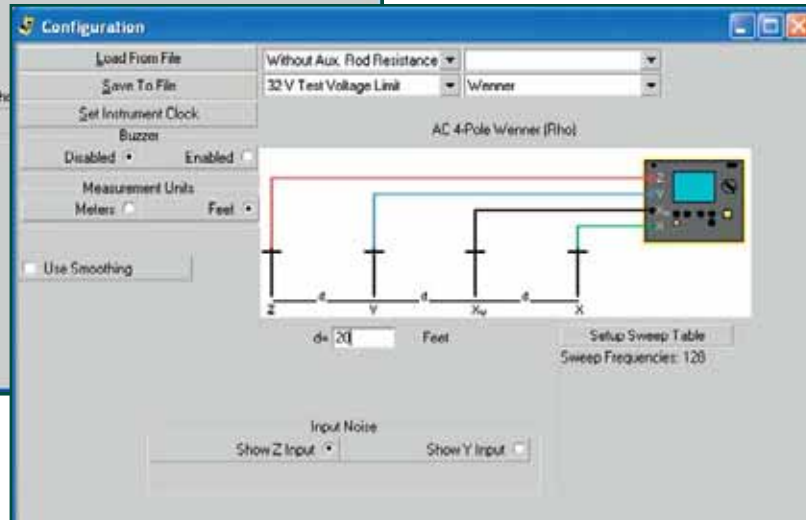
Configuration

Load From File
Save To File
Set Instrument Clock
Buzzer
Disabled • Enabled
Measurement Units
Meters Feet •

Use Smoothing

Without Aux. Rod Resistance
32 V Test Voltage Limit
Wenner

AC 4-Pole Wenner (Rho)

Z V $X_V$ X

Z d Y d $X_V$ d X

d= 20 Feet

Setup Sweep Table
Sweep Frequencies: 128

Input Noise
Show Z Input • Show Y Input